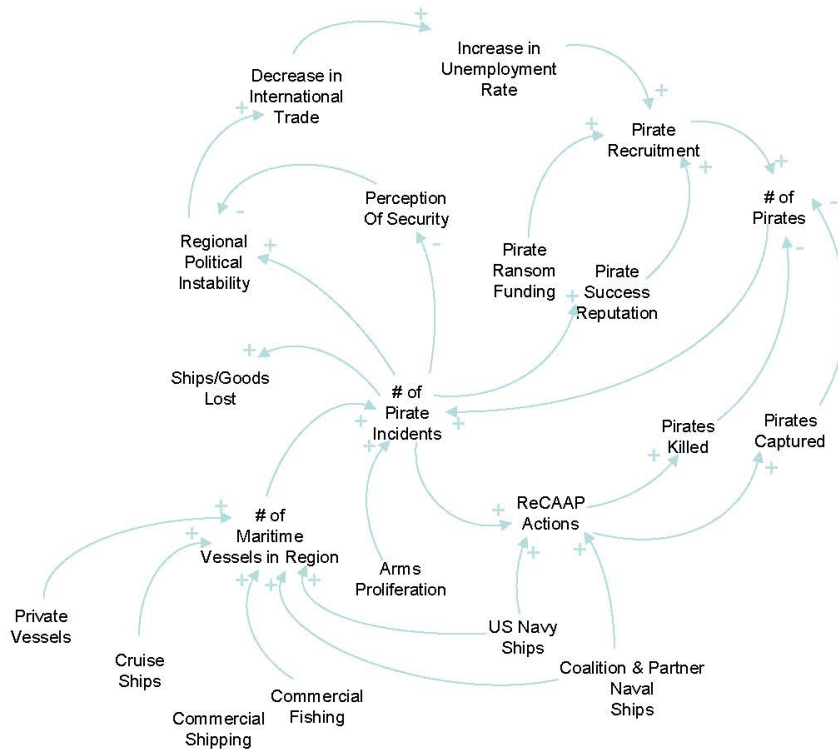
+

Increase in Unemployment Rate

Decrease in International Trade

+

+

Pirate Recruitment

+

+

+

# of Pirates

-

Perception Of Security

-

Regional Political Instability

+

-

Pirate Ransom Funding

Pirate Success Reputation

+

-

+

Ships/Goods Lost

# of Pirate Incidents

+

+

Pirates Killed

Pirates Captured

+

+

+

# of Maritime Vessels in Region

+

ReCAAP Actions

+

+

+

+

+

+

Arms Proliferation

Private Vessels

US Navy Ships

Cruise Ships

Coalition & Partner Naval Ships

Commercial Fishing

Commercial Shipping